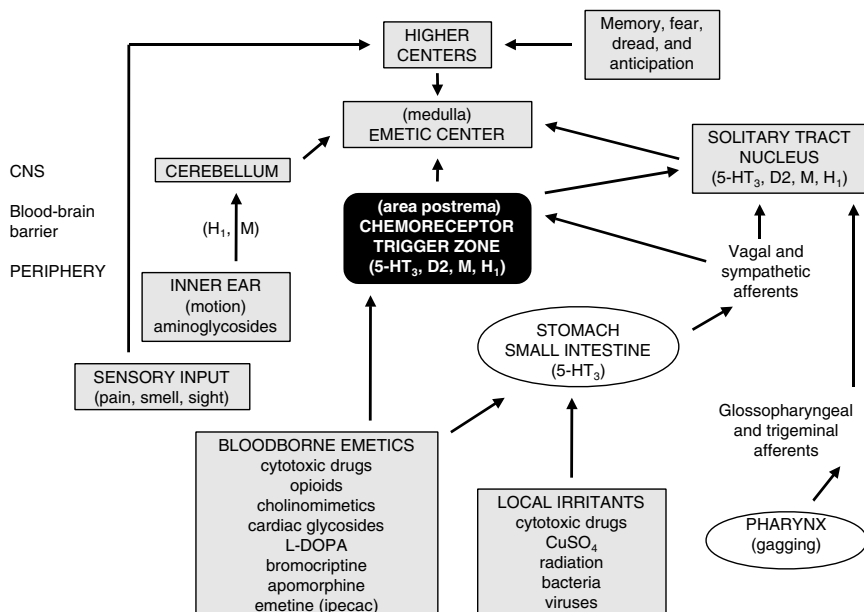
HIGHER CENTERS

Memory, fear, dread, and anticipation

(medulla) EMETIC CENTER

SOLITARY TRACT NUCLEUS ($5\text{-}HT_3$, D2, M, $H_1$)

CNS

Blood-brain barrier

PERIPHERY

CEREBELLUM

($H_1$, M)

(area postrema) CHEMORECEPTOR TRIGGER ZONE ($5\text{-}HT_3$, D2, M, $H_1$)

Vagal and sympathetic afferents

INNER EAR (motion) aminoglycosides

STOMACH SMALL INTESTINE ($5\text{-}HT_3$)

SENSORY INPUT (pain, smell, sight)

Glossopharyngeal and trigeminal afferents

BLOODBORNE EMETICS
cytotoxic drugs
opioids
cholinomimetics
cardiac glycosides
L-DOPA
bromocriptine
apomorphine
emetine (ipecac)

LOCAL IRRITANTS
cytotoxic drugs
$CuSO_4$
radiation
bacteria
viruses

PHARYNX (gagging)